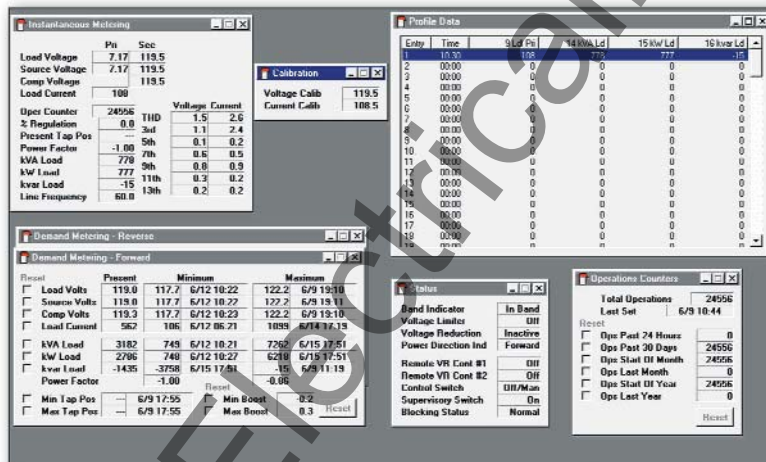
Instantaneous Metering

| | Pri | Sec |
|---|---|---|
| Load Voltage | 7.17 | 119.5 |
| Source Voltage | 7.17 | 119.5 |
| Comp Voltage | | 119.5 |
| Load Current | 108 | |

| | | | Voltage | Current |
|---|---|---|---|---|
| Oper Counter | 24556 | THD | 1.5 | 2.6 |
| % Regulation | 0.0 | 3rd | 1.1 | 2.4 |
| Present Tap Pos | --- | 5th | 0.1 | 0.2 |
| Power Factor | -1.00 | 7th | 0.6 | 0.5 |
| kVA Load | 778 | 9th | 0.0 | 0.9 |
| kW Load | 777 | 11th | 0.3 | 0.2 |
| kvar Load | -15 | 13th | 0.2 | 0.2 |
| Line Frequency | 60.0 | | | |

Calibration

| | |
|---|---|
| Voltage Calib | 119.5 |
| Current Calib | 108.5 |

Profile Data

| Entry | Time | 9 Ld Pri | 14 kVA Ld | 15 kW Ld | 16 kvar Ld |
|---|---|---|---|---|---|
| 1 | 10:30 | 108 | 778 | 777 | -15 |
| 2 | 00:00 | 0 | 0 | 0 | 0 |
| 3 | 00:00 | 0 | 0 | 0 | 0 |
| 4 | 00:00 | 0 | 0 | 0 | 0 |
| 5 | 00:00 | 0 | 0 | 0 | 0 |
| 6 | 00:00 | 0 | 0 | 0 | 0 |
| 7 | 00:00 | 0 | 0 | 0 | 0 |
| 8 | 00:00 | 0 | 0 | 0 | 0 |
| 9 | 00:00 | 0 | 0 | 0 | 0 |
| 10 | 00:00 | 0 | 0 | 0 | 0 |
| 11 | 00:00 | 0 | 0 | 0 | 0 |
| 12 | 00:00 | 0 | 0 | 0 | 0 |
| 13 | 00:00 | 0 | 0 | 0 | 0 |
| 14 | 00:00 | 0 | 0 | 0 | 0 |
| 15 | 00:00 | 0 | 0 | 0 | 0 |
| 16 | 00:00 | 0 | 0 | 0 | 0 |
| 17 | 00:00 | 0 | 0 | 0 | 0 |
| 18 | 00:00 | 0 | 0 | 0 | 0 |
| 19 | 00:00 | 0 | 0 | 0 | 0 |

Demand Metering - Reverse

Demand Metering - Forward

Reset

| | Present | Minimum | | Maximum | |
|---|---|---|---|---|---|
| Load Volts | 119.0 | 117.7 | 6/12 10:22 | 122.2 | 6/9 19:10 |
| Source Volts | 119.0 | 117.7 | 6/12 10:22 | 122.2 | 6/9 19:11 |
| Comp Volts | 119.3 | 117.7 | 6/12 10:23 | 122.2 | 6/9 19:10 |
| Load Current | 562 | 106 | 6/12 06:21 | 1099 | 6/14 17:19 |
| kVA Load | 3182 | 749 | 6/12 10:21 | 7262 | 6/15 17:51 |
| kW Load | 2786 | 748 | 6/12 10:27 | 6210 | 6/15 17:51 |
| kvar Load | -1435 | -3758 | 6/15 17:51 | -15 | 6/9 11:19 |
| Power Factor | | -1.00 | | -0.06 | |

Min Tap Pos --- 6/9 17:55
Max Tap Pos --- 6/9 17:55
Reset
Min Boost -0.2
Max Boost 0.3
Reset

Status

| | |
|---|---|
| Band Indicator | In Band |
| Voltage Limiter | Off |
| Voltage Reduction | Inactive |
| Power Direction Ind | Forward |
| Remote VR Cont #1 | Off |
| Remote VR Cont #2 | Off |
| Control Switch | Off/Man |
| Supervisory Switch | On |
| Blocking Status | Normal |

Operations Counters

Total Operations 24556
Last Set 6/9 10:44
Reset

| | |
|---|---|
| Ops Past 24 Hours | 0 |
| Ops Past 30 Days | 24556 |
| Ops Start Of Month | 24556 |
| Ops Last Month | 0 |
| Ops Start Of Year | 24556 |
| Ops Last Year | 0 |

Reset

Electrical